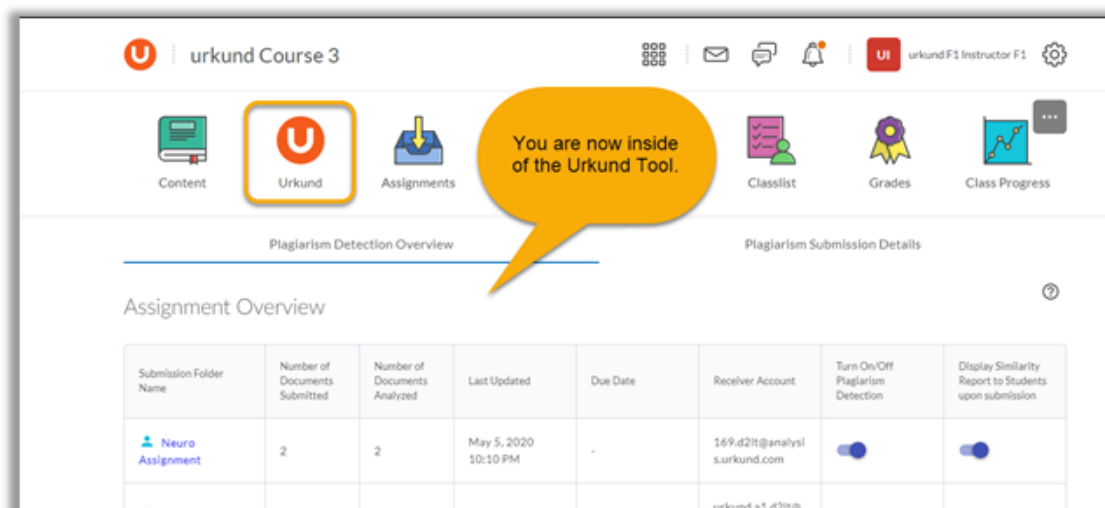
U urkund Course 3

UI urkund F1 Instructor F1

Content Urkund Assignments Classlist Grades Class Progress

You are now inside of the Urkund Tool.

Plagiarism Detection Overview Plagiarism Submission Details

Assignment Overview

| Submission Folder Name | Number of Documents Submitted | Number of Documents Analyzed | Last Updated | Due Date | Receiver Account | Turn On/Off Plagiarism Detection | Display Similarity Report to Students upon submission |
|---|---|---|---|---|---|---|---|
| Neuro Assignment | 2 | 2 | May 5, 2020 10:10 PM | - | 169.d2l@analysis.urkund.com | | |
| | | | | | urkund.a1.d2l@ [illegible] | | |